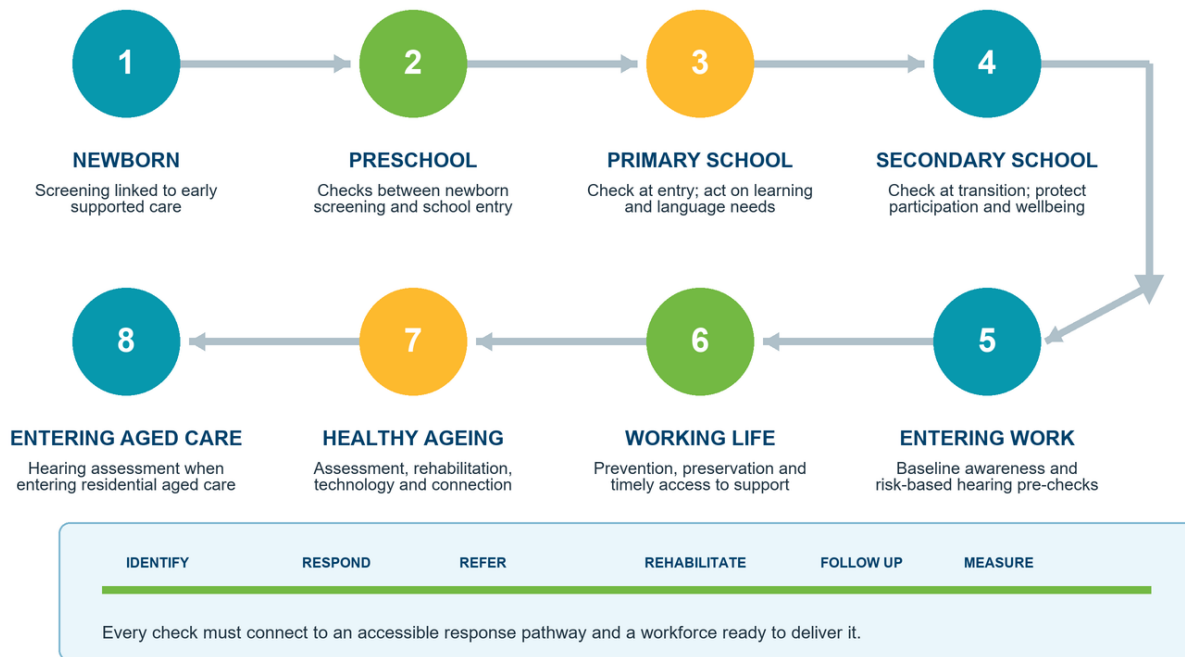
1

NEWBORN

Screening linked to early supported care

2

PRESCHOOL

Checks between newborn screening and school entry

3

PRIMARY SCHOOL

Check at entry; act on learning and language needs

4

SECONDARY SCHOOL

Check at transition; protect participation and wellbeing

8

ENTERING AGED CARE

Hearing assessment when entering residential aged care

7

HEALTHY AGEING

Assessment, rehabilitation, technology and connection

6

WORKING LIFE

Prevention, preservation and timely access to support

5

ENTERING WORK

Baseline awareness and risk-based hearing pre-checks

IDENTIFY RESPOND REFER REHABILITATE FOLLOW UP MEASURE

Every check must connect to an accessible response pathway and a workforce ready to deliver it.